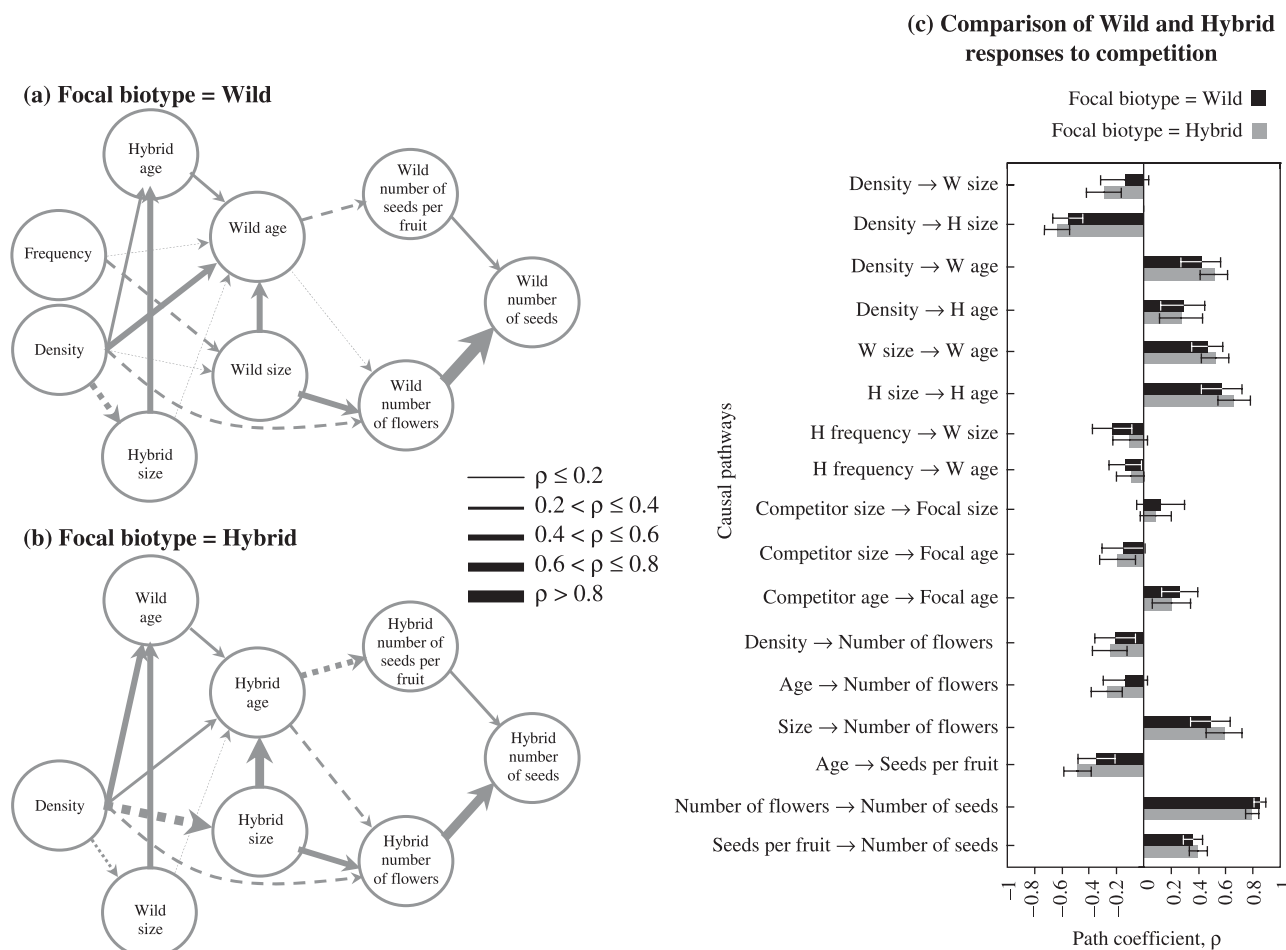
(c) Comparison of Wild and Hybrid responses to competition

(a) Focal biotype = Wild

Hybrid age

Wild age

Wild number of seeds per fruit

Frequency

Wild number of seeds

Density

Wild size

Wild number of flowers

Hybrid size

(b) Focal biotype = Hybrid

Wild age

Hybrid age

Hybrid number of seeds per fruit

Hybrid number of seeds

Density

Hybrid size

Hybrid number of flowers

Wild size

$\rho \leq 0.2$
$0.2 < \rho \leq 0.4$
$0.4 < \rho \leq 0.6$
$0.6 < \rho \leq 0.8$
$\rho > 0.8$

Focal biotype = Wild
Focal biotype = Hybrid

Causal pathways

Density → W size
Density → H size
Density → W age
Density → H age
W size → W age
H size → H age
H frequency → W size
H frequency → W age
Competitor size → Focal size
Competitor size → Focal age
Competitor age → Focal age
Density → Number of flowers
Age → Number of flowers
Size → Number of flowers
Age → Seeds per fruit
Number of flowers → Number of seeds
Seeds per fruit → Number of seeds

−1 −0.8 −0.6 −0.4 −0.2 0 0.2 0.4 0.6 0.8 1

Path coefficient, ρ